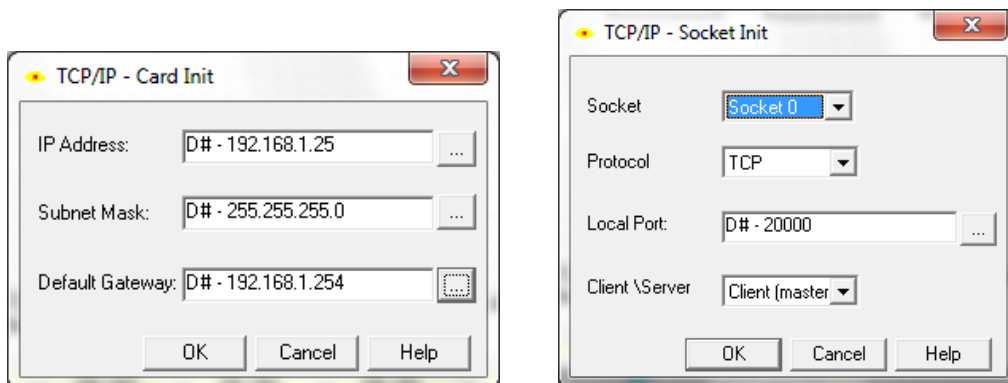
TCP/IP - Card Init

IP Address: D# - 192.168.1.25 ...

Subnet Mask: D# - 255.255.255.0 ...

Default Gateway: D# - 192.168.1.254 ...

OK Cancel Help

TCP/IP - Socket Init

Socket Socket 0

Protocol TCP

Local Port: D# - 20000 ...

Client \Server Client (master

OK Cancel Help